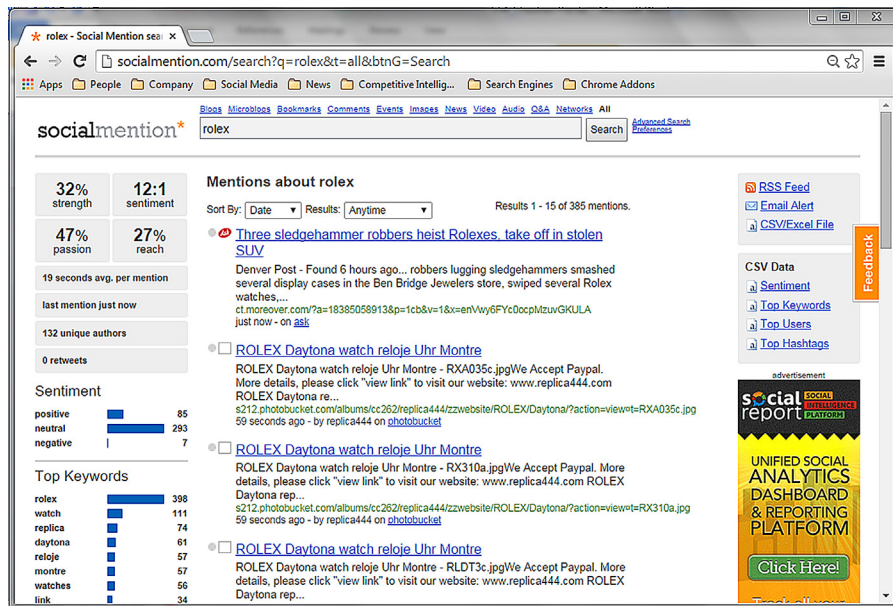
rolex - Social Mention sea ×

socialmention.com/search?q=rolex&t=all&btnG=Search

Apps People Company Social Media News Competitive Intellig... Search Engines Chrome Addons

Blogs Microblogs Bookmarks Comments Events Images News Video Audio Q&A Networks All

socialmention*

rolex

Search

Advanced Search Preferences

| 32% strength | 12:1 sentiment |
|---|---|
| 47% passion | 27% reach |

19 seconds avg. per mention

last mention just now

132 unique authors

0 retweets

Sentiment

| positive | 85 |
|---|---|
| neutral | 293 |
| negative | 7 |

Top Keywords

| rolex | 398 |
|---|---|
| watch | 111 |
| replica | 74 |
| daytona | 61 |
| reloje | 57 |
| montre | 57 |
| watches | 56 |
| link | 34 |

Mentions about rolex

Sort By: Date Results: Anytime

Results 1 - 15 of 385 mentions.

Three sledgehammer robbers heist Rolexes, take off in stolen SUV

Denver Post - Found 6 hours ago... robbers lugging sledgehammers smashed several display cases in the Ben Bridge Jewelers store, swiped several Rolex watches,...

ct.moreover.com/?a=18385058913&p=1cb&v=1&x=enVwy6FYc0ocpMzuvGKULA

just now - on ask

ROLEX Daytona watch reloje Uhr Montre

ROLEX Daytona watch reloje Uhr Montre - RXA035c.jpgWe Accept Paypal. More details, please click "view link" to visit our website: www.replica444.com ROLEX Daytona re...

s212.photobucket.com/albums/cc262/replica444/zzwebsite/ROLEX/Daytona/?action=view=t=RXA035c.jpg

59 seconds ago - by replica444 on photobucket

ROLEX Daytona watch reloje Uhr Montre

ROLEX Daytona watch reloje Uhr Montre - RX310a.jpgWe Accept Paypal. More details, please click "view link" to visit our website: www.replica444.com ROLEX Daytona rep...

s212.photobucket.com/albums/cc262/replica444/zzwebsite/ROLEX/Daytona/?action=view=t=RX310a.jpg

59 seconds ago - by replica444 on photobucket

ROLEX Daytona watch reloje Uhr Montre

ROLEX Daytona watch reloje Uhr Montre - RLDT3c.jpgWe Accept Paypal. More details, please click "view link" to visit our website: www.replica444.com ROLEX Daytona rep...

RSS Feed

Email Alert

CSV/Excel File

CSV Data

Sentiment

Top Keywords

Top Users

Top Hashtags

Feedback

advertisement

social report SOCIAL INTELLIGENCE PLATFORM

UNIFIED SOCIAL ANALYTICS DASHBOARD & REPORTING PLATFORM

Click Here!